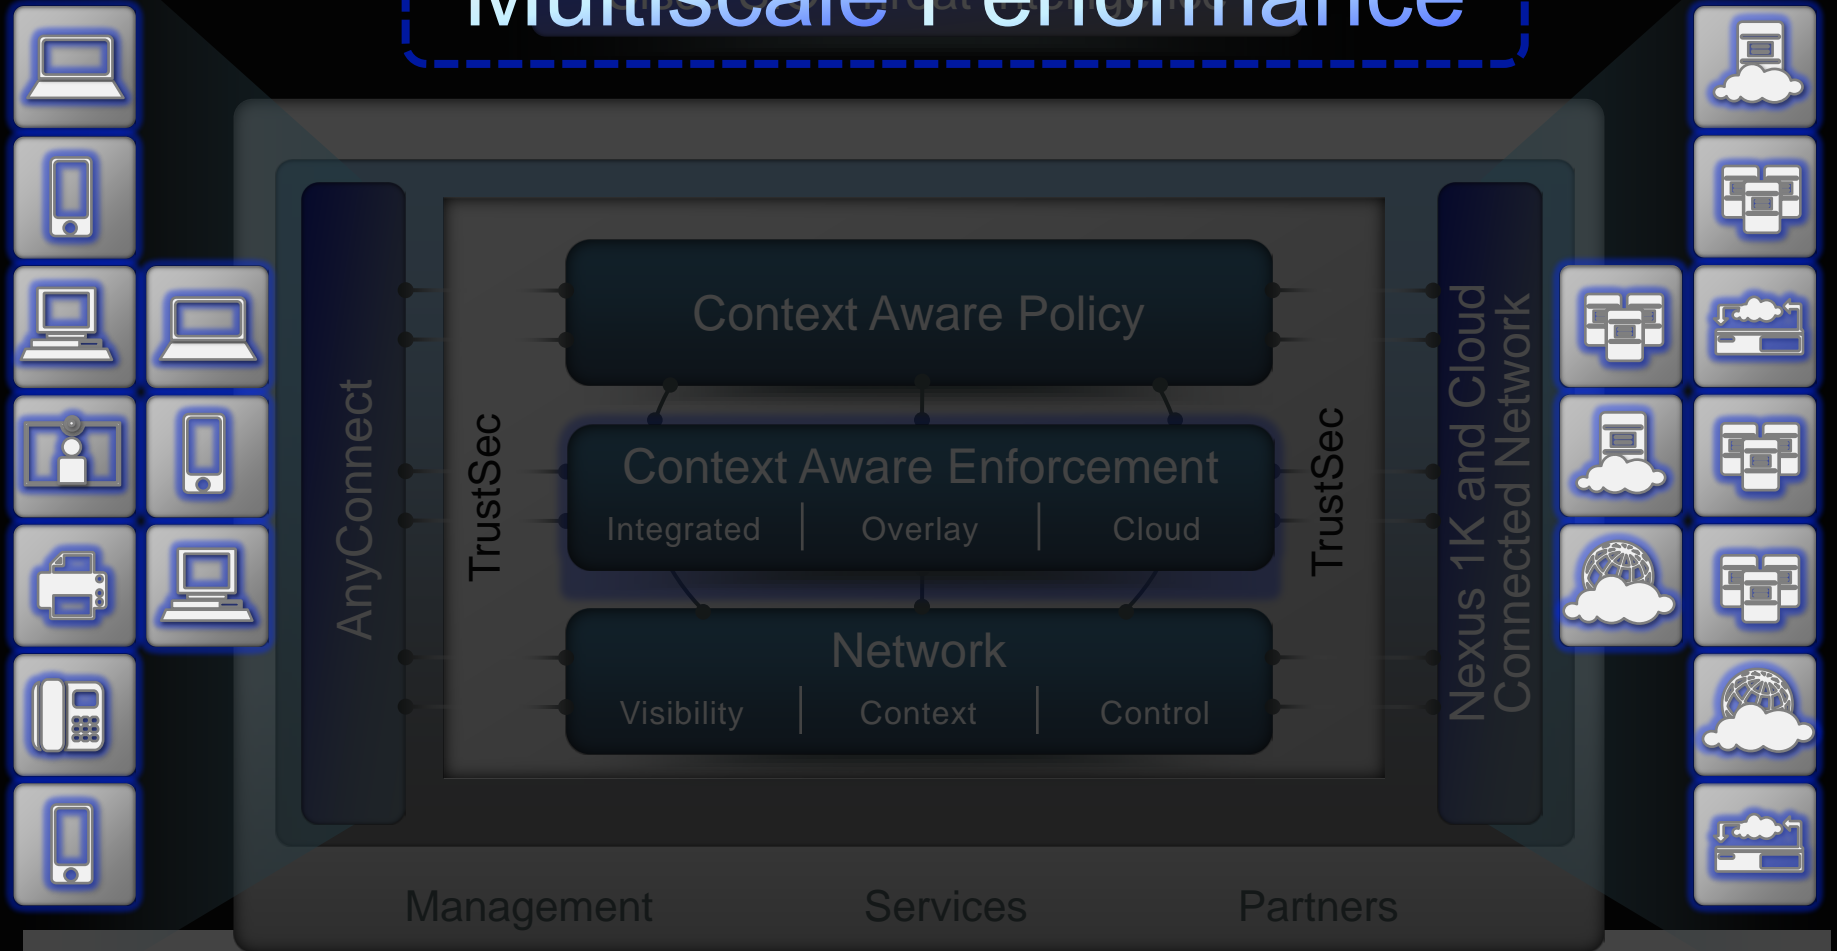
Multiscale Performance

AnyConnect

TrustSec

Context Aware Policy

Context Aware Enforcement

Integrated | Overlay | Cloud

Network

Visibility | Context | Control

TrustSec

Nexus 1K and Cloud Connected Network

Management Services Partners